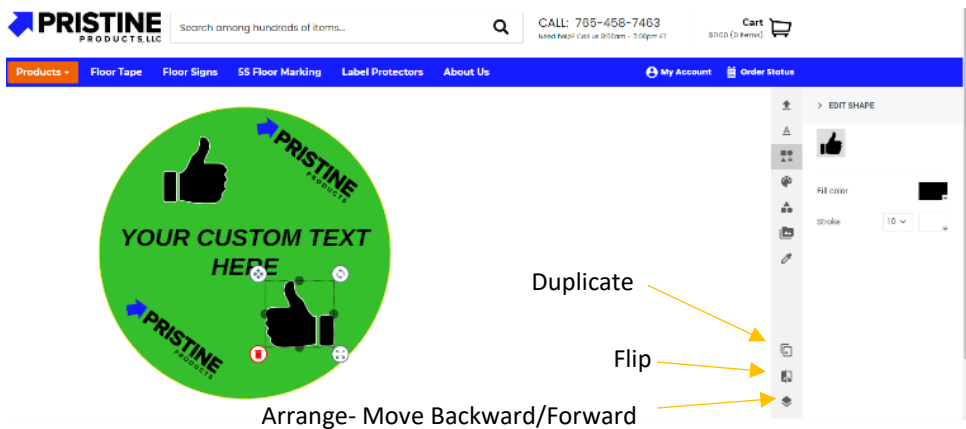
PRISTINE PRODUCTS, LLC

Search among hundreds of items...

CALL: 765-458-7463
Need help? Call us 9:00am - 5:00pm ET

Cart
$0.00 (0 items)

Products
Floor Tape
Floor Signs
5S Floor Marking
Label Protectors
About Us
My Account
Order Status

EDIT SHAPE

Fill color

Stroke 10

PRISTINE PRODUCTS

YOUR CUSTOM TEXT HERE

PRISTINE PRODUCTS

Duplicate

Flip

Arrange- Move Backward/Forward